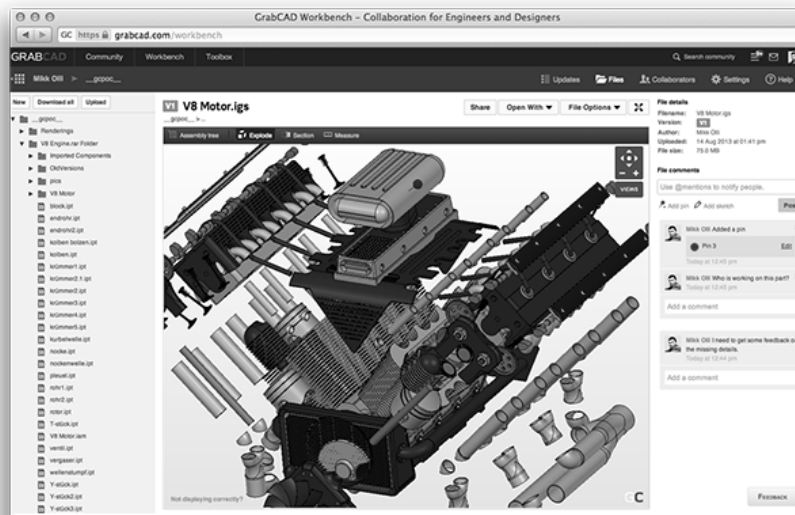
GrabCAD Workbench – Collaboration for Engineers and Designers

GC https grabcad.com/workbench

GRABCAD Community Workbench Toolbox

Search community

Miik Olli > __gcpoc__

Updates Files Collaborators Settings Help

New Download all Upload

__gcpoc__
Renderings
V8 Engine.rar Folder
Imported Components
OldVersions
pros
V8 Motor
block.ipt
endrohr.ipt
endrohr2.ipt
kolben bolzen.ipt
kolben.ipt
krümmer1.ipt
krümmer2.1.ipt
krümmer2.ipt
krümmer3.ipt
krümmer4.ipt
krümmer5.ipt
kurbelwelle.ipt
nocke.ipt
nockenwelle.ipt
pleuel.ipt
rohr1.ipt
rohr2.ipt
rotor.ipt
T-stück.ipt
V8 Motor.iam
ventil.ipt
vergaser.ipt
wellenstumpf.ipt
Y-stück.ipt
Y-stück2.ipt
Y-stück3.ipt

V1 V8 Motor.igs
__gcpoc__ > ...

Share Open With File Options

Assembly tree Explode Section Measure

VIEWS

Not displaying correctly?

GC

File details
Filename: V8 Motor.igs
Version: V1
Author: Miik Olli
Uploaded: 14 Aug 2013 at 01:41 pm
File size: 75.0 MB

File comments
Use @mentions to notify people.
Add pin Add sketch Pos

Miik Olli Added a pin
Pin 3 Edit
Today at 12:45 pm

Miik Olli Who is working on this part?
Today at 12:45 pm

Add a comment

Miik Olli I need to get some feedback o the missing details.
Today at 12:44 pm

Add a comment

Feedback